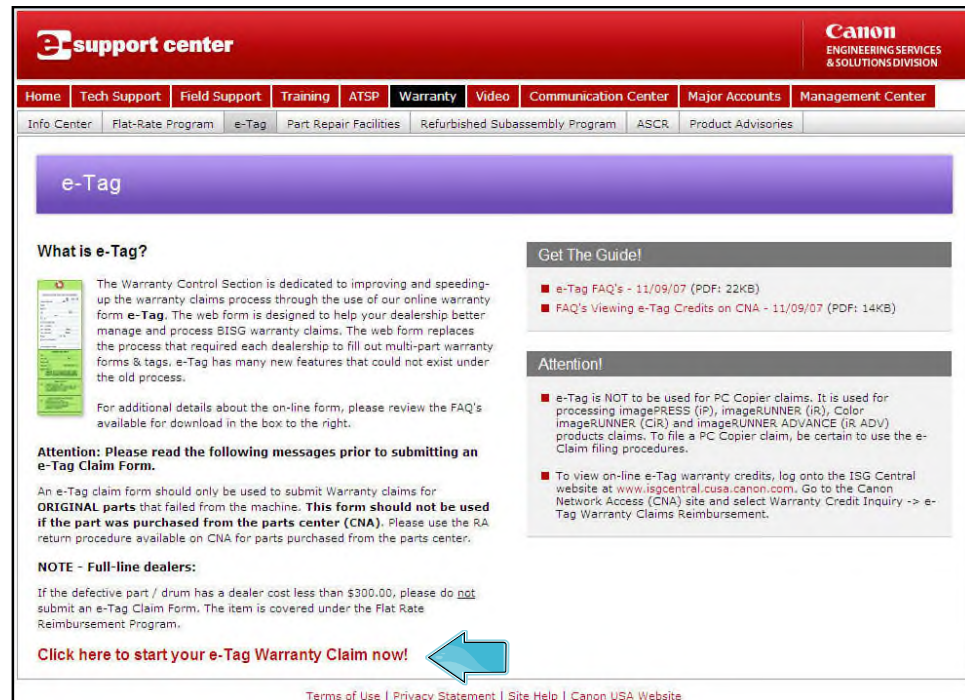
e-support center

Canon
ENGINEERING SERVICES
& SOLUTIONS DIVISION

Home | Tech Support | Field Support | Training | ATSP | Warranty | Video | Communication Center | Major Accounts | Management Center

Info Center | Flat-Rate Program | e-Tag | Part Repair Facilities | Refurbished Subassembly Program | ASCR | Product Advisories

e-Tag

What is e-Tag?

The Warranty Control Section is dedicated to improving and speeding-up the warranty claims process through the use of our online warranty form **e-Tag**. The web form is designed to help your dealership better manage and process BISG warranty claims. The web form replaces the process that required each dealership to fill out multi-part warranty forms & tags, e-Tag has many new features that could not exist under the old process.

For additional details about the on-line form, please review the FAQ's available for download in the box to the right.

**Attention: Please read the following messages prior to submitting an e-Tag Claim Form.**

An e-Tag claim form should only be used to submit Warranty claims for **ORIGINAL parts** that failed from the machine. **This form should not be used if the part was purchased from the parts center (CNA)**. Please use the RA return procedure available on CNA for parts purchased from the parts center.

**NOTE - Full-line dealers:**

If the defective part / drum has a dealer cost less than $300.00, please do not submit an e-Tag Claim Form. The item is covered under the Flat Rate Reimbursement Program.

Click here to start your e-Tag Warranty Claim now!

Get The Guide!

e-Tag FAQ's - 11/09/07 (PDF: 22KB)

FAQ's Viewing e-Tag Credits on CNA - 11/09/07 (PDF: 14KB)

Attention!

e-Tag is NOT to be used for PC Copier claims. It is used for processing imagePRESS (iP), imageRUNNER (iR), Color imageRUNNER (CiR) and imageRUNNER ADVANCE (iR ADV) products claims. To file a PC Copier claim, be certain to use the e-Claim filing procedures.

To view on-line e-Tag warranty credits, log onto the ISG Central website at www.isgcentral.cusa.canon.com. Go to the Canon Network Access (CNA) site and select Warranty Credit Inquiry -> e-Tag Warranty Claims Reimbursement.

Terms of Use | Privacy Statement | Site Help | Canon USA Website